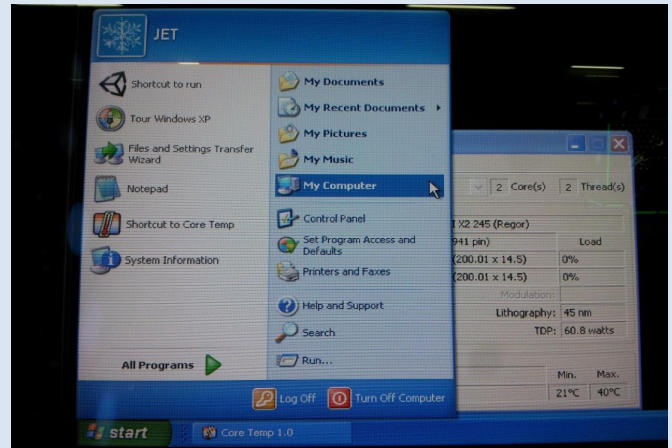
JET

Shortcut to run

Tour Windows XP

Files and Settings Transfer Wizard

Notepad

Shortcut to Core Temp

System Information

All Programs

My Documents

My Recent Documents

My Pictures

My Music

My Computer

Control Panel

Set Program Access and Defaults

Printers and Faxes

Help and Support

Search

Run...

Log Off

Turn Off Computer

2 Core(s) 2 Thread(s)

I X2 245 (Regor)

941 pin)

| | Load |
|---|---|
| (200.01 x 14.5) | 0% |
| (200.01 x 14.5) | 0% |

Modulation:

Lithography: 45 nm

TDP: 60.8 watts

| Min. | Max. |
|---|---|
| 21°C | 40°C |

start

Core Temp 1.0